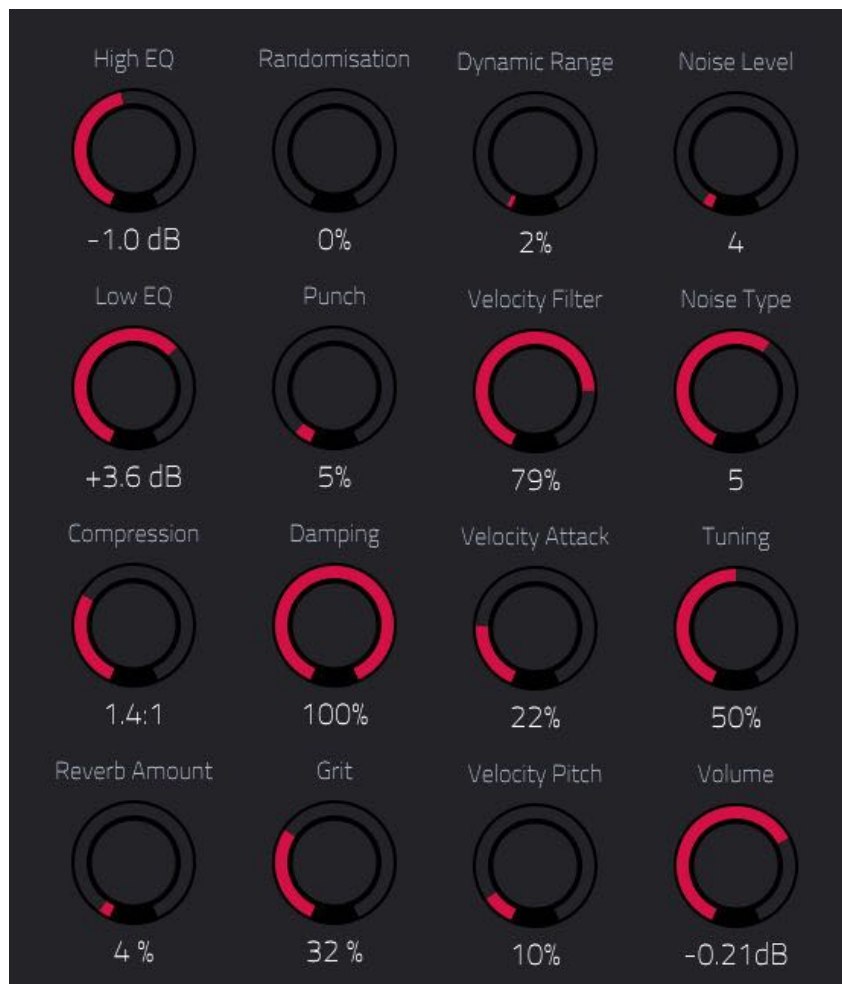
High EQ
-1.0 dB

Randomisation
0%

Dynamic Range
2%

Noise Level
4

Low EQ
+3.6 dB

Punch
5%

Velocity Filter
79%

Noise Type
5

Compression
1.4:1

Damping
100%

Velocity Attack
22%

Tuning
50%

Reverb Amount
4 %

Grit
32 %

Velocity Pitch
10%

Volume
-0.21dB